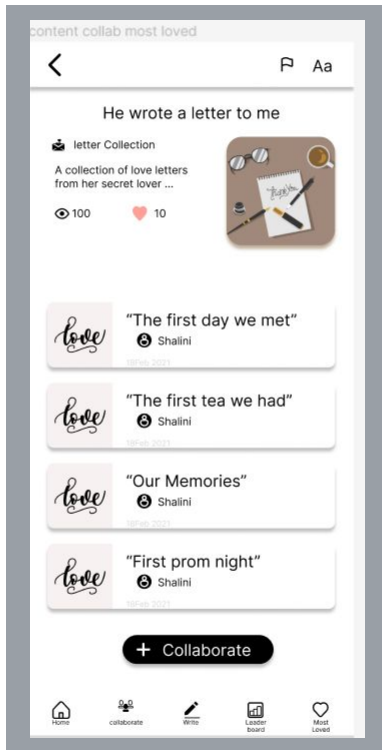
content collab most loved

Aa

He wrote a letter to me

letter Collection

A collection of love letters from her secret lover ...

100 10

love "The first day we met"
Shalini
18Feb 2021

love "The first tea we had"
Shalini
18Feb 2021

love "Our Memories"
Shalini
18Feb 2021

love "First prom night"
Shalini
18Feb 2021

+ Collaborate

Home collaborate Write Leader board Most Loved